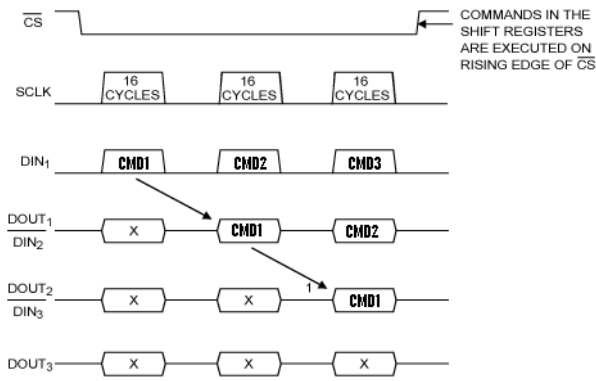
$\overline{CS}$

COMMANDS IN THE SHIFT REGISTERS ARE EXECUTED ON RISING EDGE OF $\overline{CS}$

SCLK

16 CYCLES

16 CYCLES

16 CYCLES

$DIN_1$

CMD1

CMD2

CMD3

$DOUT_1$
$DIN_2$

X

CMD1

CMD2

$DOUT_2$
$DIN_3$

X

X

1

CMD1

$DOUT_3$

X

X

X